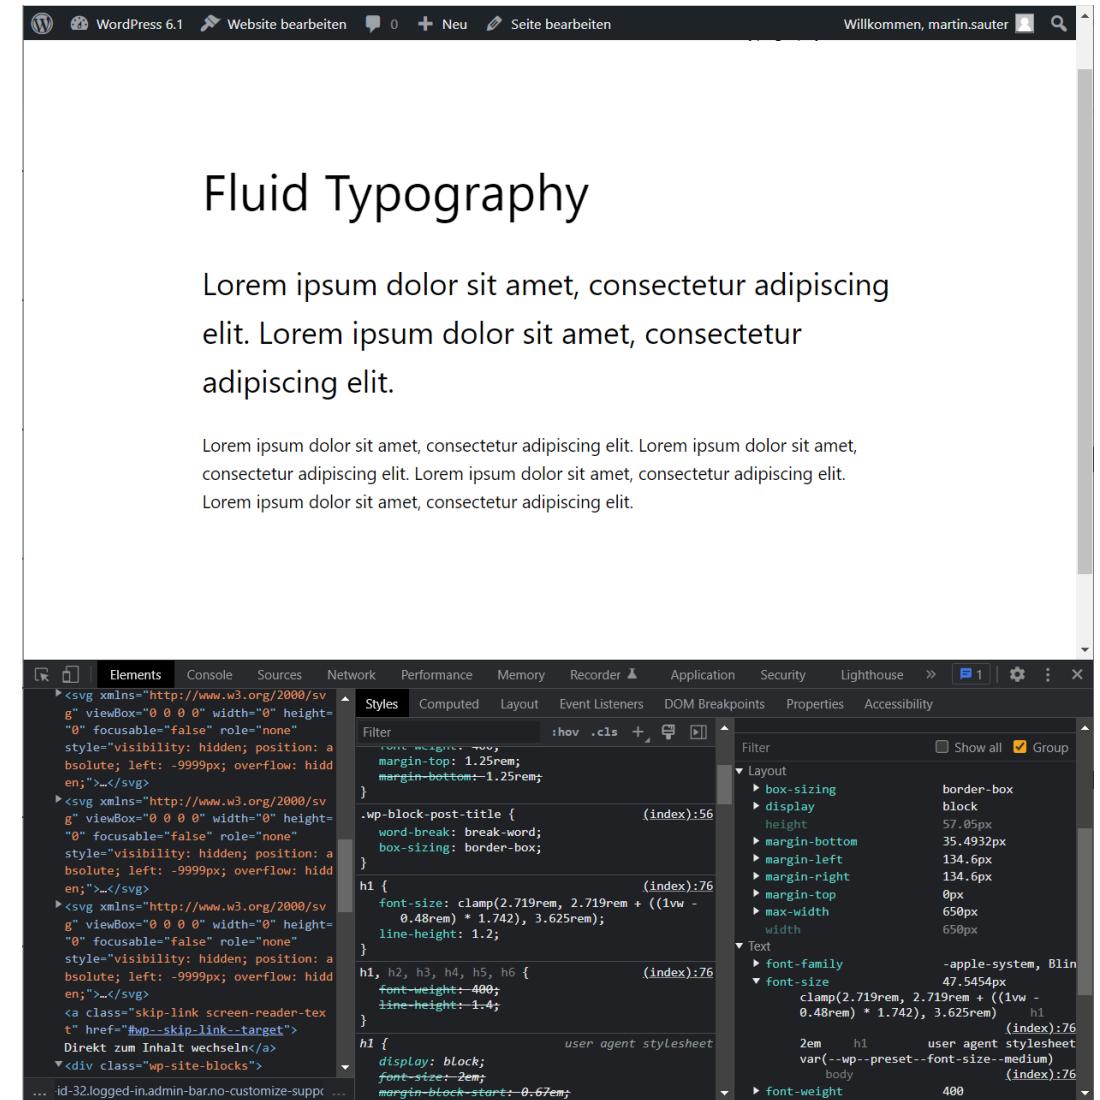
WordPress 6.1 Website bearbeiten 0 Neu Seite bearbeiten Willkommen, martin.sauter

Fluid Typography

Lorem ipsum dolor sit amet, consectetur adipiscing elit. Lorem ipsum dolor sit amet, consectetur adipiscing elit.

Lorem ipsum dolor sit amet, consectetur adipiscing elit. Lorem ipsum dolor sit amet, consectetur adipiscing elit. Lorem ipsum dolor sit amet, consectetur adipiscing elit. Lorem ipsum dolor sit amet, consectetur adipiscing elit.

Elements Console Sources Network Performance Memory Recorder Application Security Lighthouse » 1

<svg xmlns="http://www.w3.org/2000/svg" viewBox="0 0 0 0" width="0" height="0" focusable="false" role="none" style="visibility: hidden; position: absolute; left: -9999px; overflow: hidden;">…</svg>
<svg xmlns="http://www.w3.org/2000/svg" viewBox="0 0 0 0" width="0" height="0" focusable="false" role="none" style="visibility: hidden; position: absolute; left: -9999px; overflow: hidden;">…</svg>
<svg xmlns="http://www.w3.org/2000/svg" viewBox="0 0 0 0" width="0" height="0" focusable="false" role="none" style="visibility: hidden; position: absolute; left: -9999px; overflow: hidden;">…</svg>
<a class="skip-link screen-reader-text" href="#wp--skip-link--target">
Direkt zum Inhalt wechseln</a>
<div class="wp-site-blocks">
… id-32.logged-in.admin-bar.no-customize-suppo …

Styles Computed Layout Event Listeners DOM Breakpoints Properties Accessibility

Filter :hov .cls
font-weight: 400;
margin-top: 1.25rem;
margin-bottom: 1.25rem;
}
.wp-block-post-title { (index):56
word-break: break-word;
box-sizing: border-box;
}
h1 { (index):76
font-size: clamp(2.719rem, 2.719rem + ((1vw - 0.48rem) * 1.742), 3.625rem);
line-height: 1.2;
}
h1, h2, h3, h4, h5, h6 { (index):76
font-weight: 400;
line-height: 1.4;
}
h1 { user agent stylesheet
display: block;
font-size: 2em;
margin-block-start: 0.67em;

Filter Show all Group
Layout
box-sizing border-box
display block
height 57.05px
margin-bottom 35.4932px
margin-left 134.6px
margin-right 134.6px
margin-top 0px
max-width 650px
width 650px
Text
font-family -apple-system, Blin
font-size 47.5454px
clamp(2.719rem, 2.719rem + ((1vw - 0.48rem) * 1.742), 3.625rem) h1 (index):76
2em h1 user agent stylesheet
var(--wp--preset--font-size--medium) body (index):76
font-weight 400